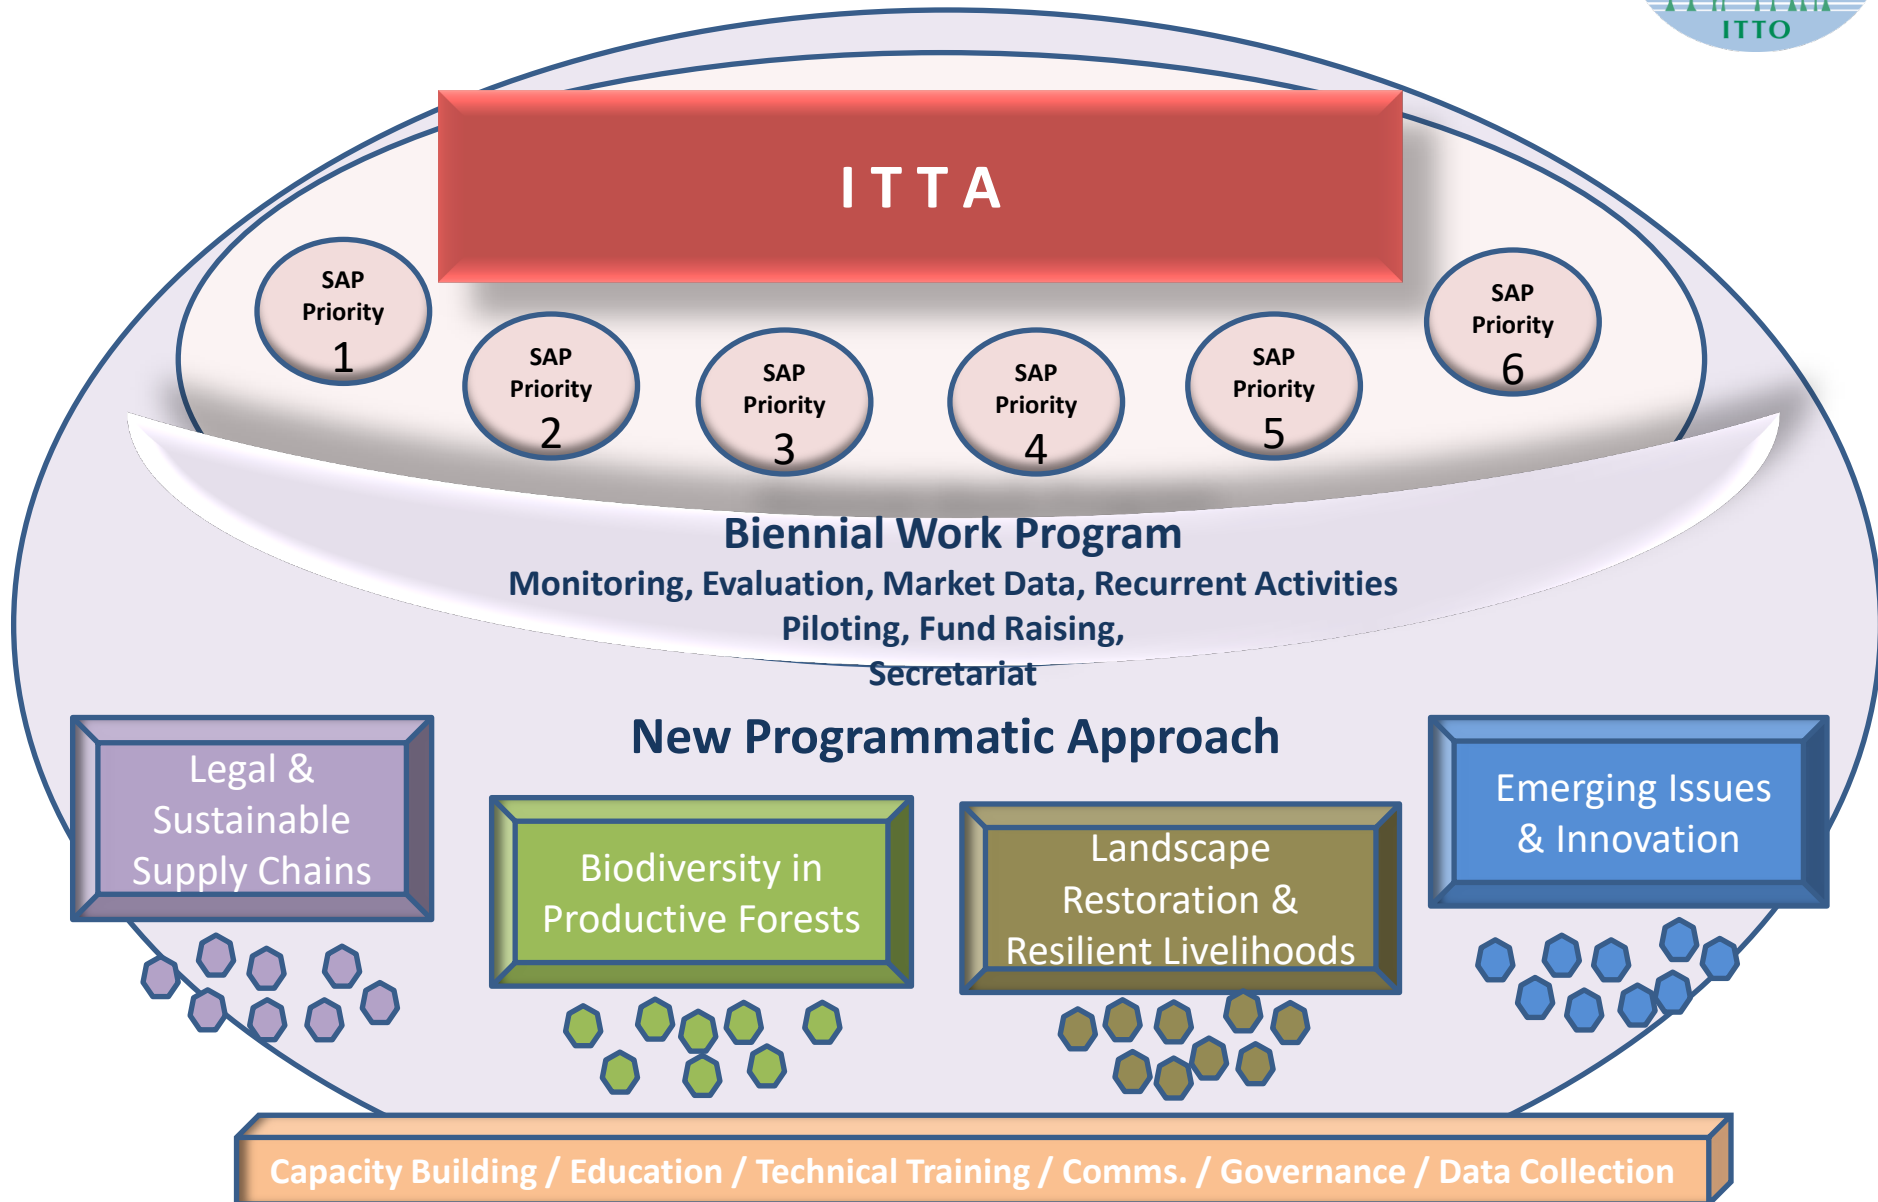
ITTO

ITTA

SAP Priority 1

SAP Priority 2

SAP Priority 3

SAP Priority 4

SAP Priority 5

SAP Priority 6

Biennial Work Program

Monitoring, Evaluation, Market Data, Recurrent Activities

Piloting, Fund Raising,

Secretariat

New Programmatic Approach

Legal & Sustainable Supply Chains

Biodiversity in Productive Forests

Landscape Restoration & Resilient Livelihoods

Emerging Issues & Innovation

Capacity Building / Education / Technical Training / Comms. / Governance / Data Collection